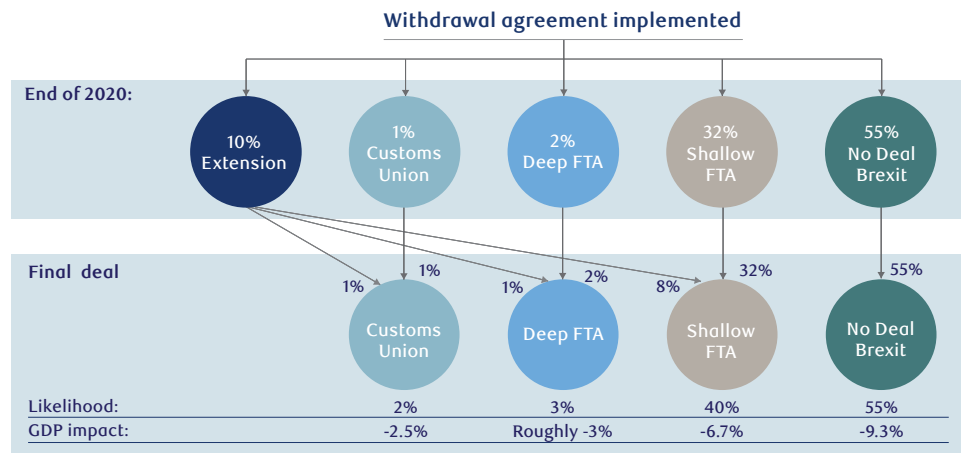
Withdrawal agreement implemented

End of 2020:

10% Extension

1% Customs Union

2% Deep FTA

32% Shallow FTA

55% No Deal Brexit

Final deal

1%

1%

1%

2%

8%

32%

55%

Customs Union

Deep FTA

Shallow FTA

No Deal Brexit

| Likelihood: | 2% | 3% | 40% | 55% |
|---|---|---|---|---|
| GDP impact: | -2.5% | Roughly -3% | -6.7% | -9.3% |